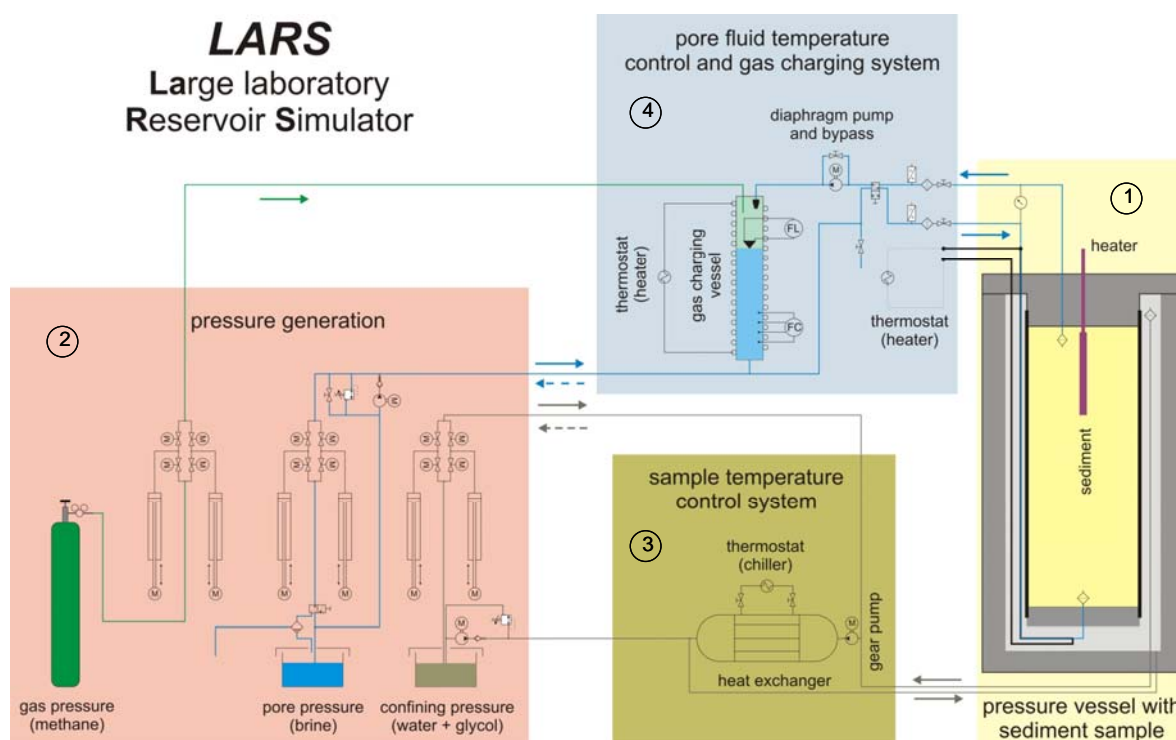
LARS
Large laboratory
Reservoir Simulator

pore fluid temperature control and gas charging system

4

diaphragm pump and bypass

M

FL

FC

thermostat (heater)

gas charging vessel

thermostat (heater)

1

heater

sediment

2

pressure generation

M

M

M

M

M

M

M

M

gas pressure (methane)

pore pressure (brine)

confining pressure (water + glycol)

sample temperature control system

3

thermostat (chiller)

gear pump

heat exchanger

pressure vessel with sediment sample